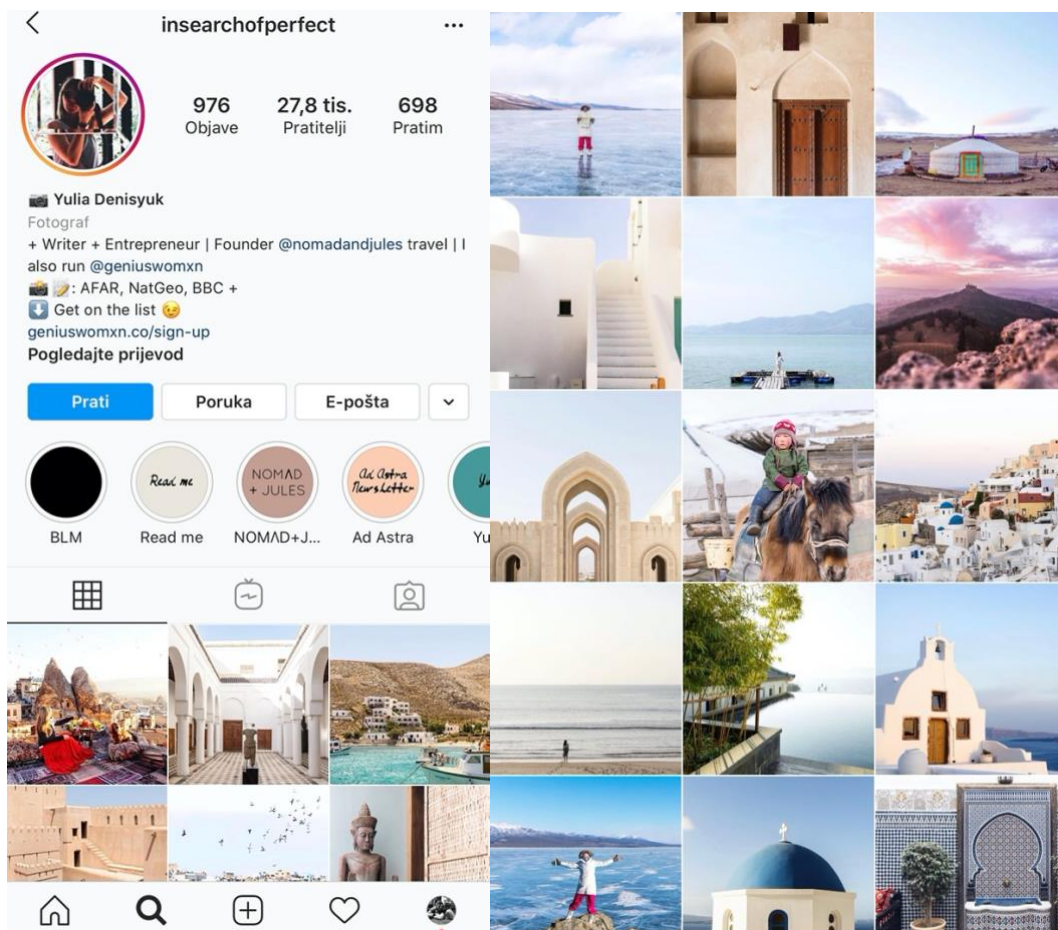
insearchofperfect

976
Objave

27,8 tis.
Pratitelji

698
Pratim

📷 Yulia Denisyuk
Fotograf
+ Writer + Entrepreneur | Founder @nomadandjules travel | I also run @geniuswomxn
📸📝: AFAR, NatGeo, BBC +
⬇️ Get on the list 😉
geniuswomxn.co/sign-up
Pogledajte prijevod

Prati
Poruka
E-pošta

Read me
NOMAD + JULES
Ad Astra Newsletter

BLM
Read me
NOMΛD+J...
Ad Astra
Yu